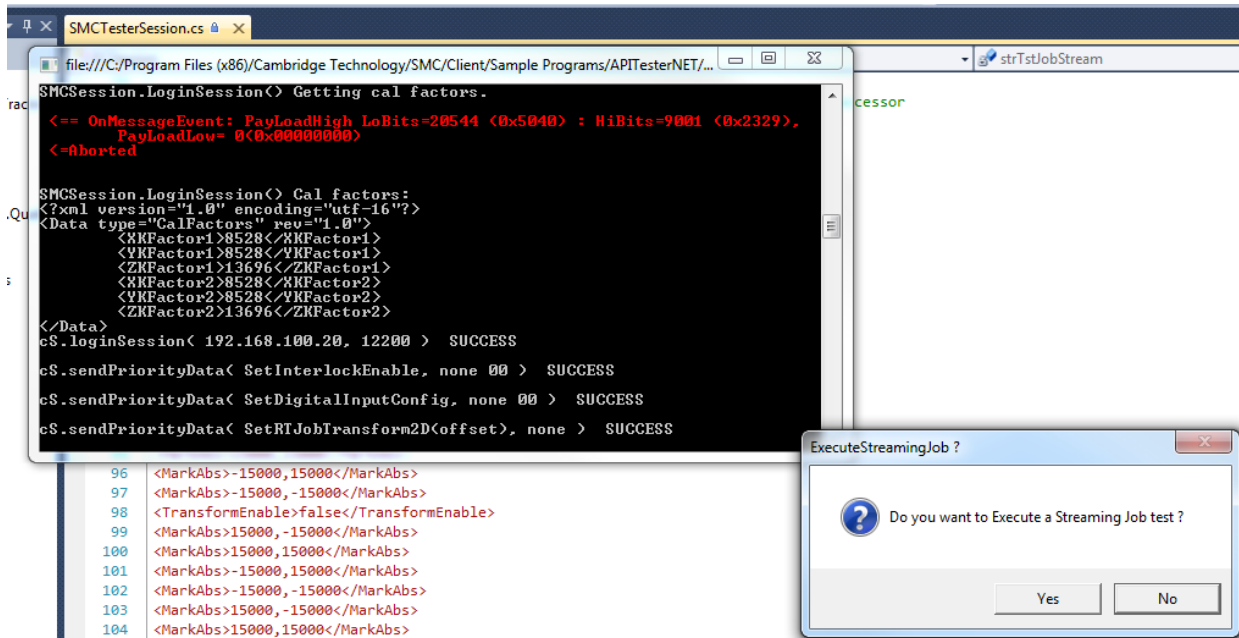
SMCTesterSession.cs

file:///C:/Program Files (x86)/Cambridge Technology/SMC/Client/Sample Programs/APITesterNET/...

strTstJobStream

Trac

cessor

.Qu

s

SMCSession.LoginSession() Getting cal factors.

<== OnMessageEvent: PayLoadHigh LoBits=20544 (0x5040) : HiBits=9001 (0x2329), PayLoadLow= 0(0x00000000)
<=Aborted

SMCSession.LoginSession() Cal factors:
<?xml version="1.0" encoding="utf-16"?>
<Data type="CalFactors" rev="1.0">
<XKFactor1>8528</XKFactor1>
<YKFactor1>8528</YKFactor1>
<ZKFactor1>13696</ZKFactor1>
<XKFactor2>8528</XKFactor2>
<YKFactor2>8528</YKFactor2>
<ZKFactor2>13696</ZKFactor2>
</Data>
cS.loginSession( 192.168.100.20, 12200 ) SUCCESS

cS.sendPriorityData( SetInterlockEnable, none 00 ) SUCCESS

cS.sendPriorityData( SetDigitalInputConfig, none 00 ) SUCCESS

cS.sendPriorityData( SetRTJobTransform2D(offset), none ) SUCCESS

96 <MarkAbs>-15000,15000</MarkAbs>
97 <MarkAbs>-15000,-15000</MarkAbs>
98 <TransformEnable>false</TransformEnable>
99 <MarkAbs>15000,-15000</MarkAbs>
100 <MarkAbs>15000,15000</MarkAbs>
101 <MarkAbs>-15000,15000</MarkAbs>
102 <MarkAbs>-15000,-15000</MarkAbs>
103 <MarkAbs>15000,-15000</MarkAbs>
104 <MarkAbs>15000,15000</MarkAbs>

ExecuteStreamingJob ?

Do you want to Execute a Streaming Job test ?

Yes

No